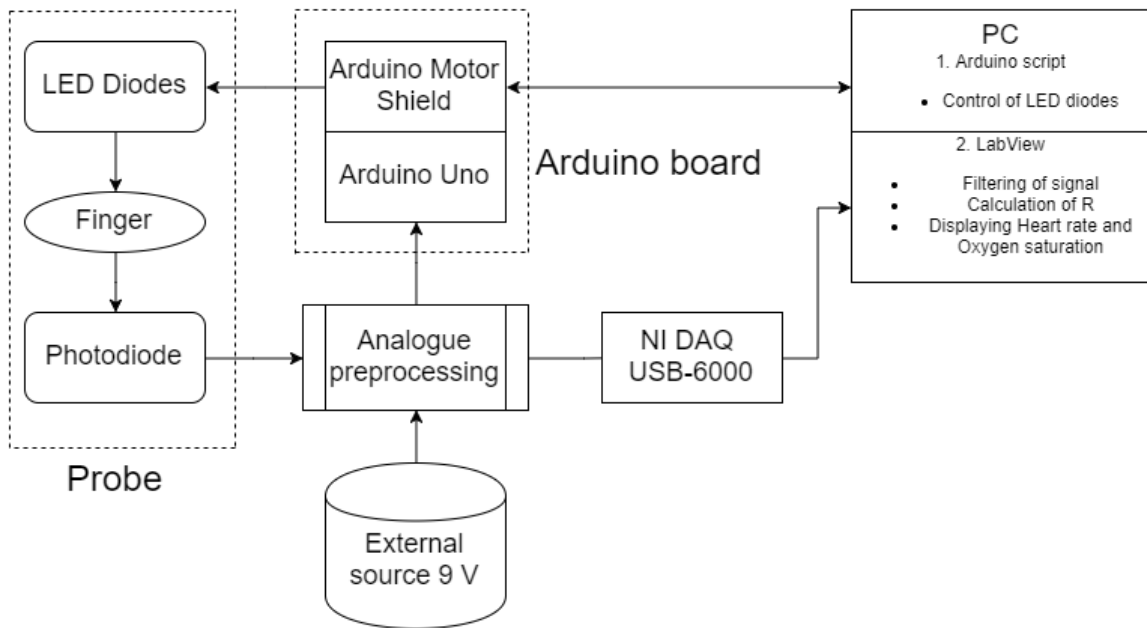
LED Diodes

Finger

Photodiode

Probe

Arduino Motor Shield

Arduino Uno

Arduino board

PC
1. Arduino script
• Control of LED diodes
2. LabView
• Filtering of signal
• Calculation of R
• Displaying Heart rate and Oxygen saturation

Analogue preprocessing

NI DAQ USB-6000

External source 9 V